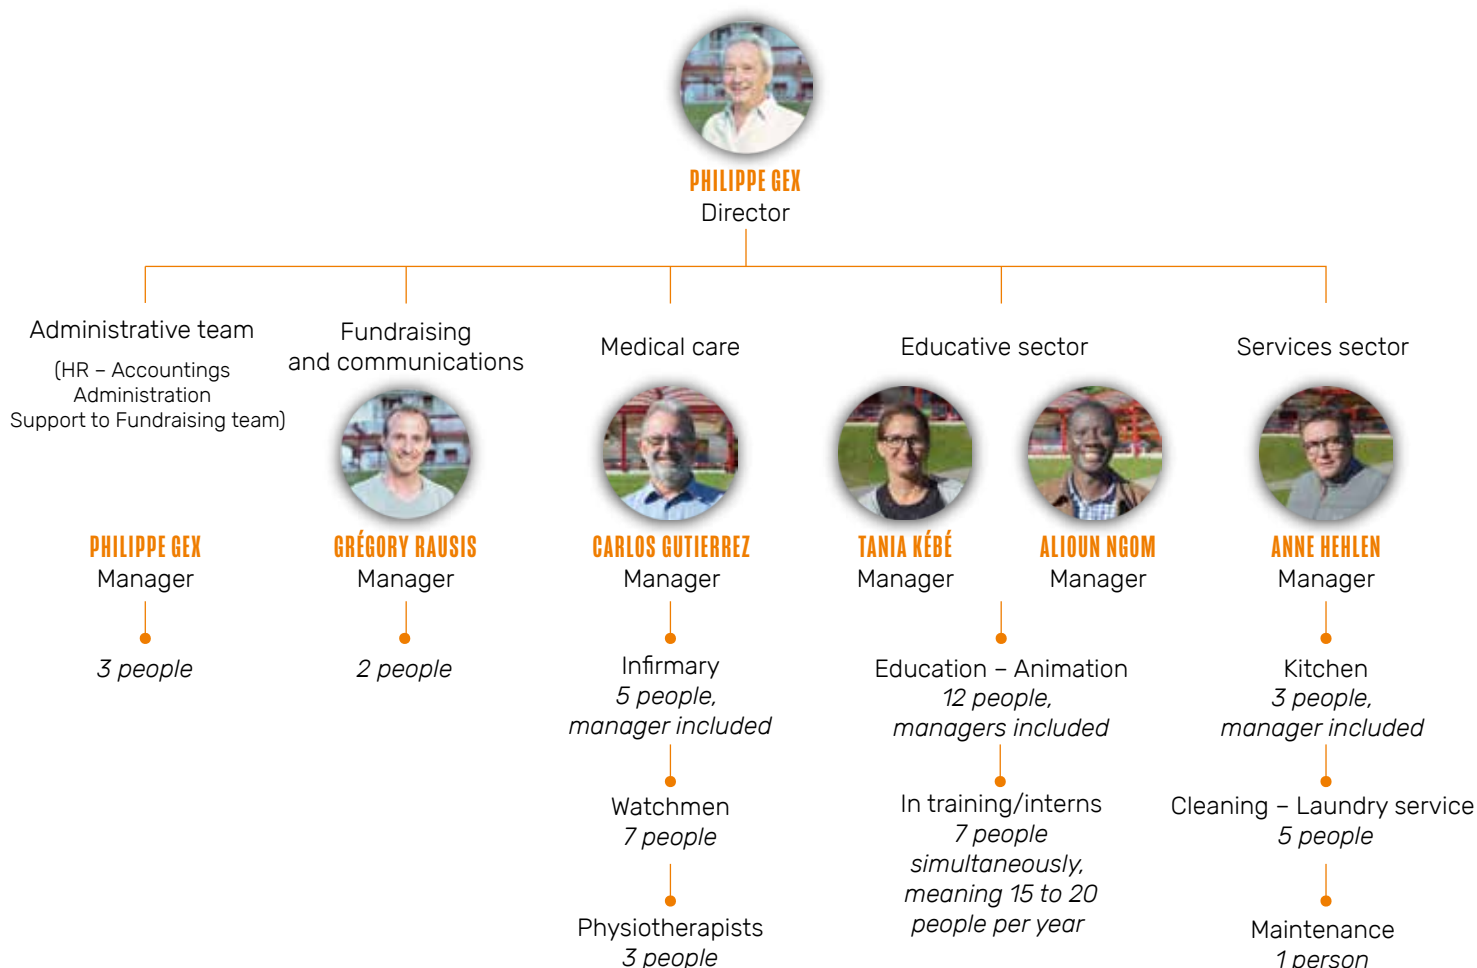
PHILIPPE GEX
Director

Administrative team
(HR – Accountings
Administration
Support to Fundraising team)

PHILIPPE GEX
Manager

3 people

Fundraising
and communications

GRÉGORY RAUSIS
Manager

2 people

Medical care

CARLOS GUTIERREZ
Manager

Infirmary
5 people,
manager included

Watchmen
7 people

Physiotherapists
3 people

Educative sector

TANIA KÉBÉ
Manager

ALIOUN NGOM
Manager

Education – Animation
12 people,
managers included

In training/interns
7 people
simultaneously,
meaning 15 to 20
people per year

Services sector

ANNE HEHLEN
Manager

Kitchen
3 people,
manager included

Cleaning – Laundry service
5 people

Maintenance
1 person